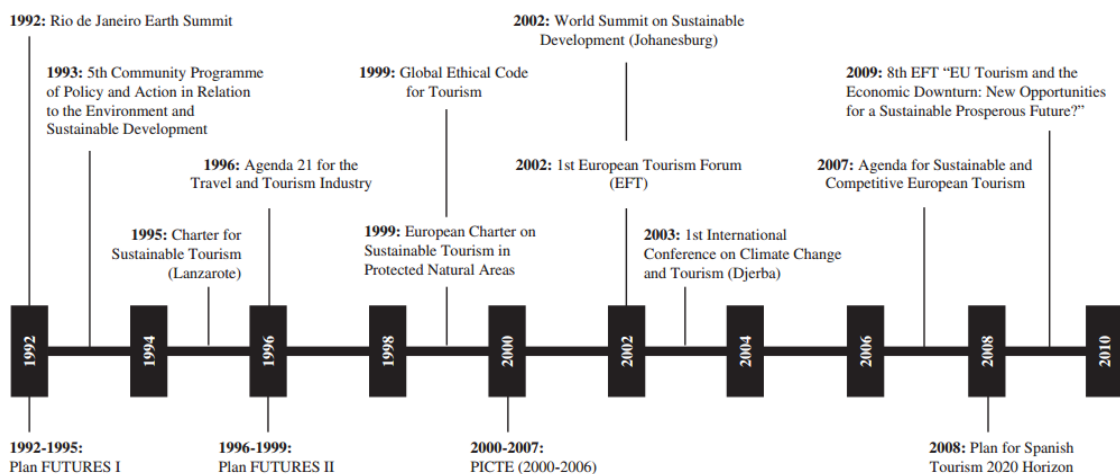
**1992:** Rio de Janeiro Earth Summit

**1993:** 5th Community Programme of Policy and Action in Relation to the Environment and Sustainable Development

**1996:** Agenda 21 for the Travel and Tourism Industry

**1995:** Charter for Sustainable Tourism (Lanzarote)

**1999:** Global Ethical Code for Tourism

**1999:** European Charter on Sustainable Tourism in Protected Natural Areas

**2002:** World Summit on Sustainable Development (Johanesburg)

**2002:** 1st European Tourism Forum (EFT)

**2003:** 1st International Conference on Climate Change and Tourism (Djerba)

**2009:** 8th EFT "EU Tourism and the Economic Downturn: New Opportunities for a Sustainable Prosperous Future?"

**2007:** Agenda for Sustainable and Competitive European Tourism

1992

1994

1996

1998

2000

2002

2004

2006

2008

2010

**1992-1995:** Plan FUTURES I

**1996-1999:** Plan FUTURES II

**2000-2007:** PICTE (2000-2006)

**2008:** Plan for Spanish Tourism 2020 Horizon